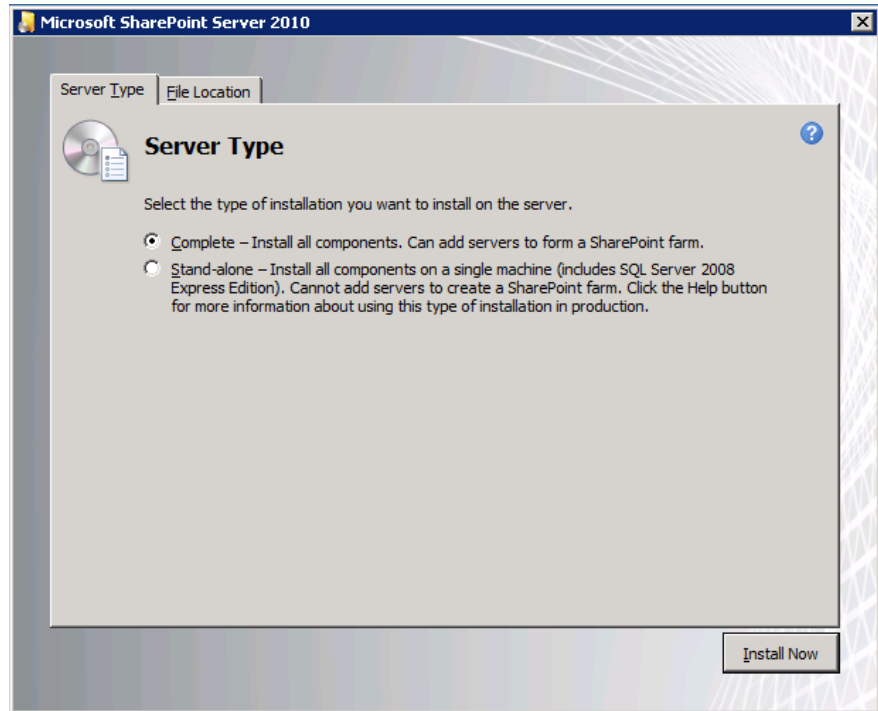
Microsoft SharePoint Server 2010

Server Type

File Location

Server Type

Select the type of installation you want to install on the server.

Complete – Install all components. Can add servers to form a SharePoint farm.

Stand-alone – Install all components on a single machine (includes SQL Server 2008 Express Edition). Cannot add servers to create a SharePoint farm. Click the Help button for more information about using this type of installation in production.

Install Now